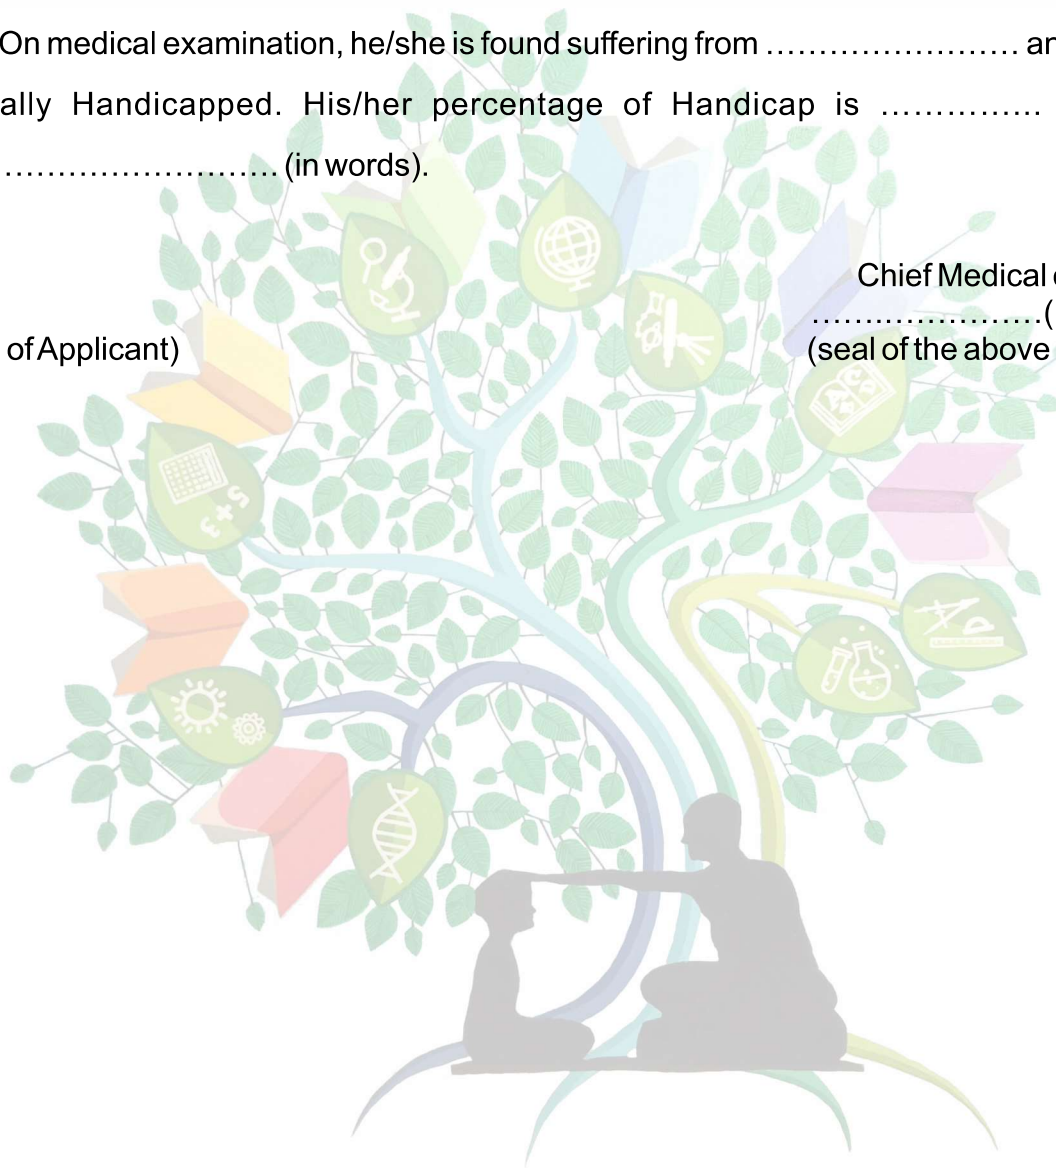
On medical examination, he/she is found suffering from …………………… an

ally Handicapped. His/her percentage of Handicap is …………..

…………………….. (in words).

Chief Medical

…………………(

of Applicant)

(seal of the above

5+3